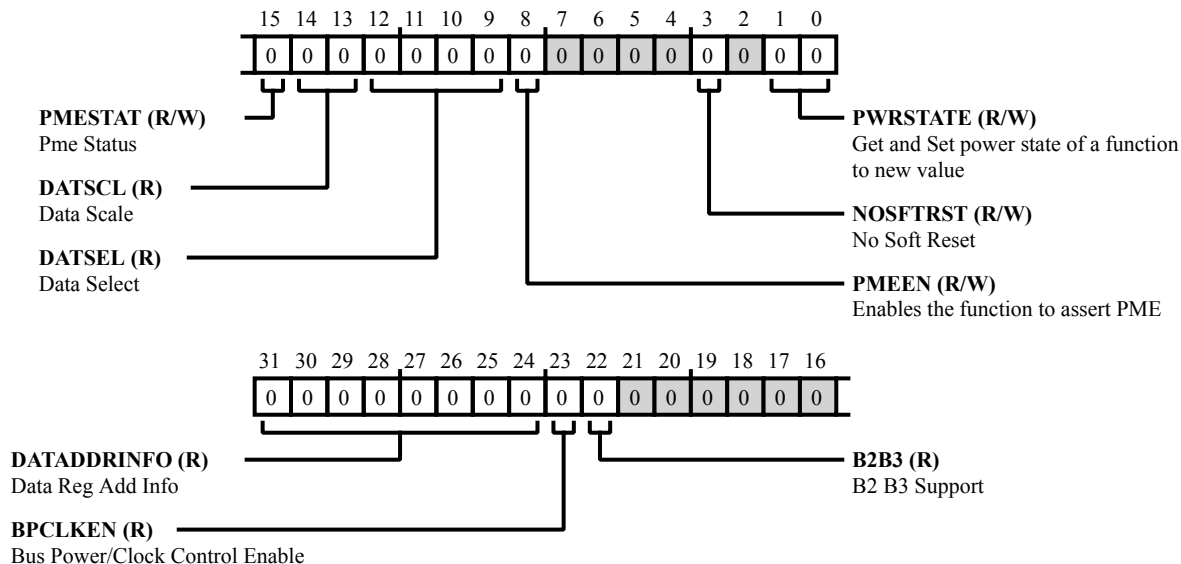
15 14 13 12 11 10 9 8 7 6 5 4 3 2 1 0

| 0 | 0 | 0 | 0 | 0 | 0 | 0 | 0 | 0 | 0 | 0 | 0 | 0 | 0 | 0 | 0 |
|---|---|---|---|---|---|---|---|---|---|---|---|---|---|---|---|

**PMESTAT (R/W)**
Pme Status

**DATSCL (R)**
Data Scale

**DATSEL (R)**
Data Select

**PWRSTATE (R/W)**
Get and Set power state of a function to new value

**NOSFTRST (R/W)**
No Soft Reset

**PMEEN (R/W)**
Enables the function to assert PME

31 30 29 28 27 26 25 24 23 22 21 20 19 18 17 16

| 0 | 0 | 0 | 0 | 0 | 0 | 0 | 0 | 0 | 0 | 0 | 0 | 0 | 0 | 0 | 0 |
|---|---|---|---|---|---|---|---|---|---|---|---|---|---|---|---|

**DATADDRINFO (R)**
Data Reg Add Info

**B2B3 (R)**
B2 B3 Support

**BPCLKEN (R)**
Bus Power/Clock Control Enable